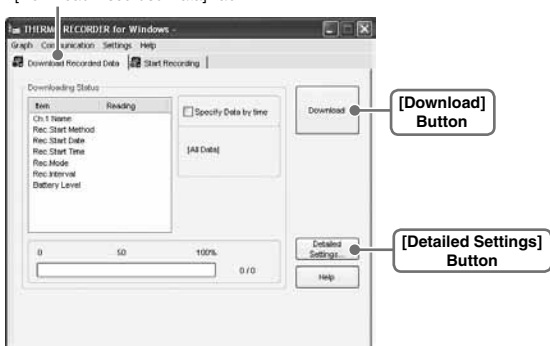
THERMO RECORDER for Windows -

Graph Communication Settings Help

Download Recorded Data | Start Recording

Downloading Status

| Item | Reading |
|---|---|
| Ch.1 Name | |
| Rec.Start Method | |
| Rec.Start Date | |
| Rec.Start Time | |
| Rec.Mode | |
| Rec.Interval | |
| Battery Level | |

Specify Data by time

[All Data]

Download

[Download] Button

0 50 100%

0 / 0

Detailed Settings...

Help

[Detailed Settings] Button